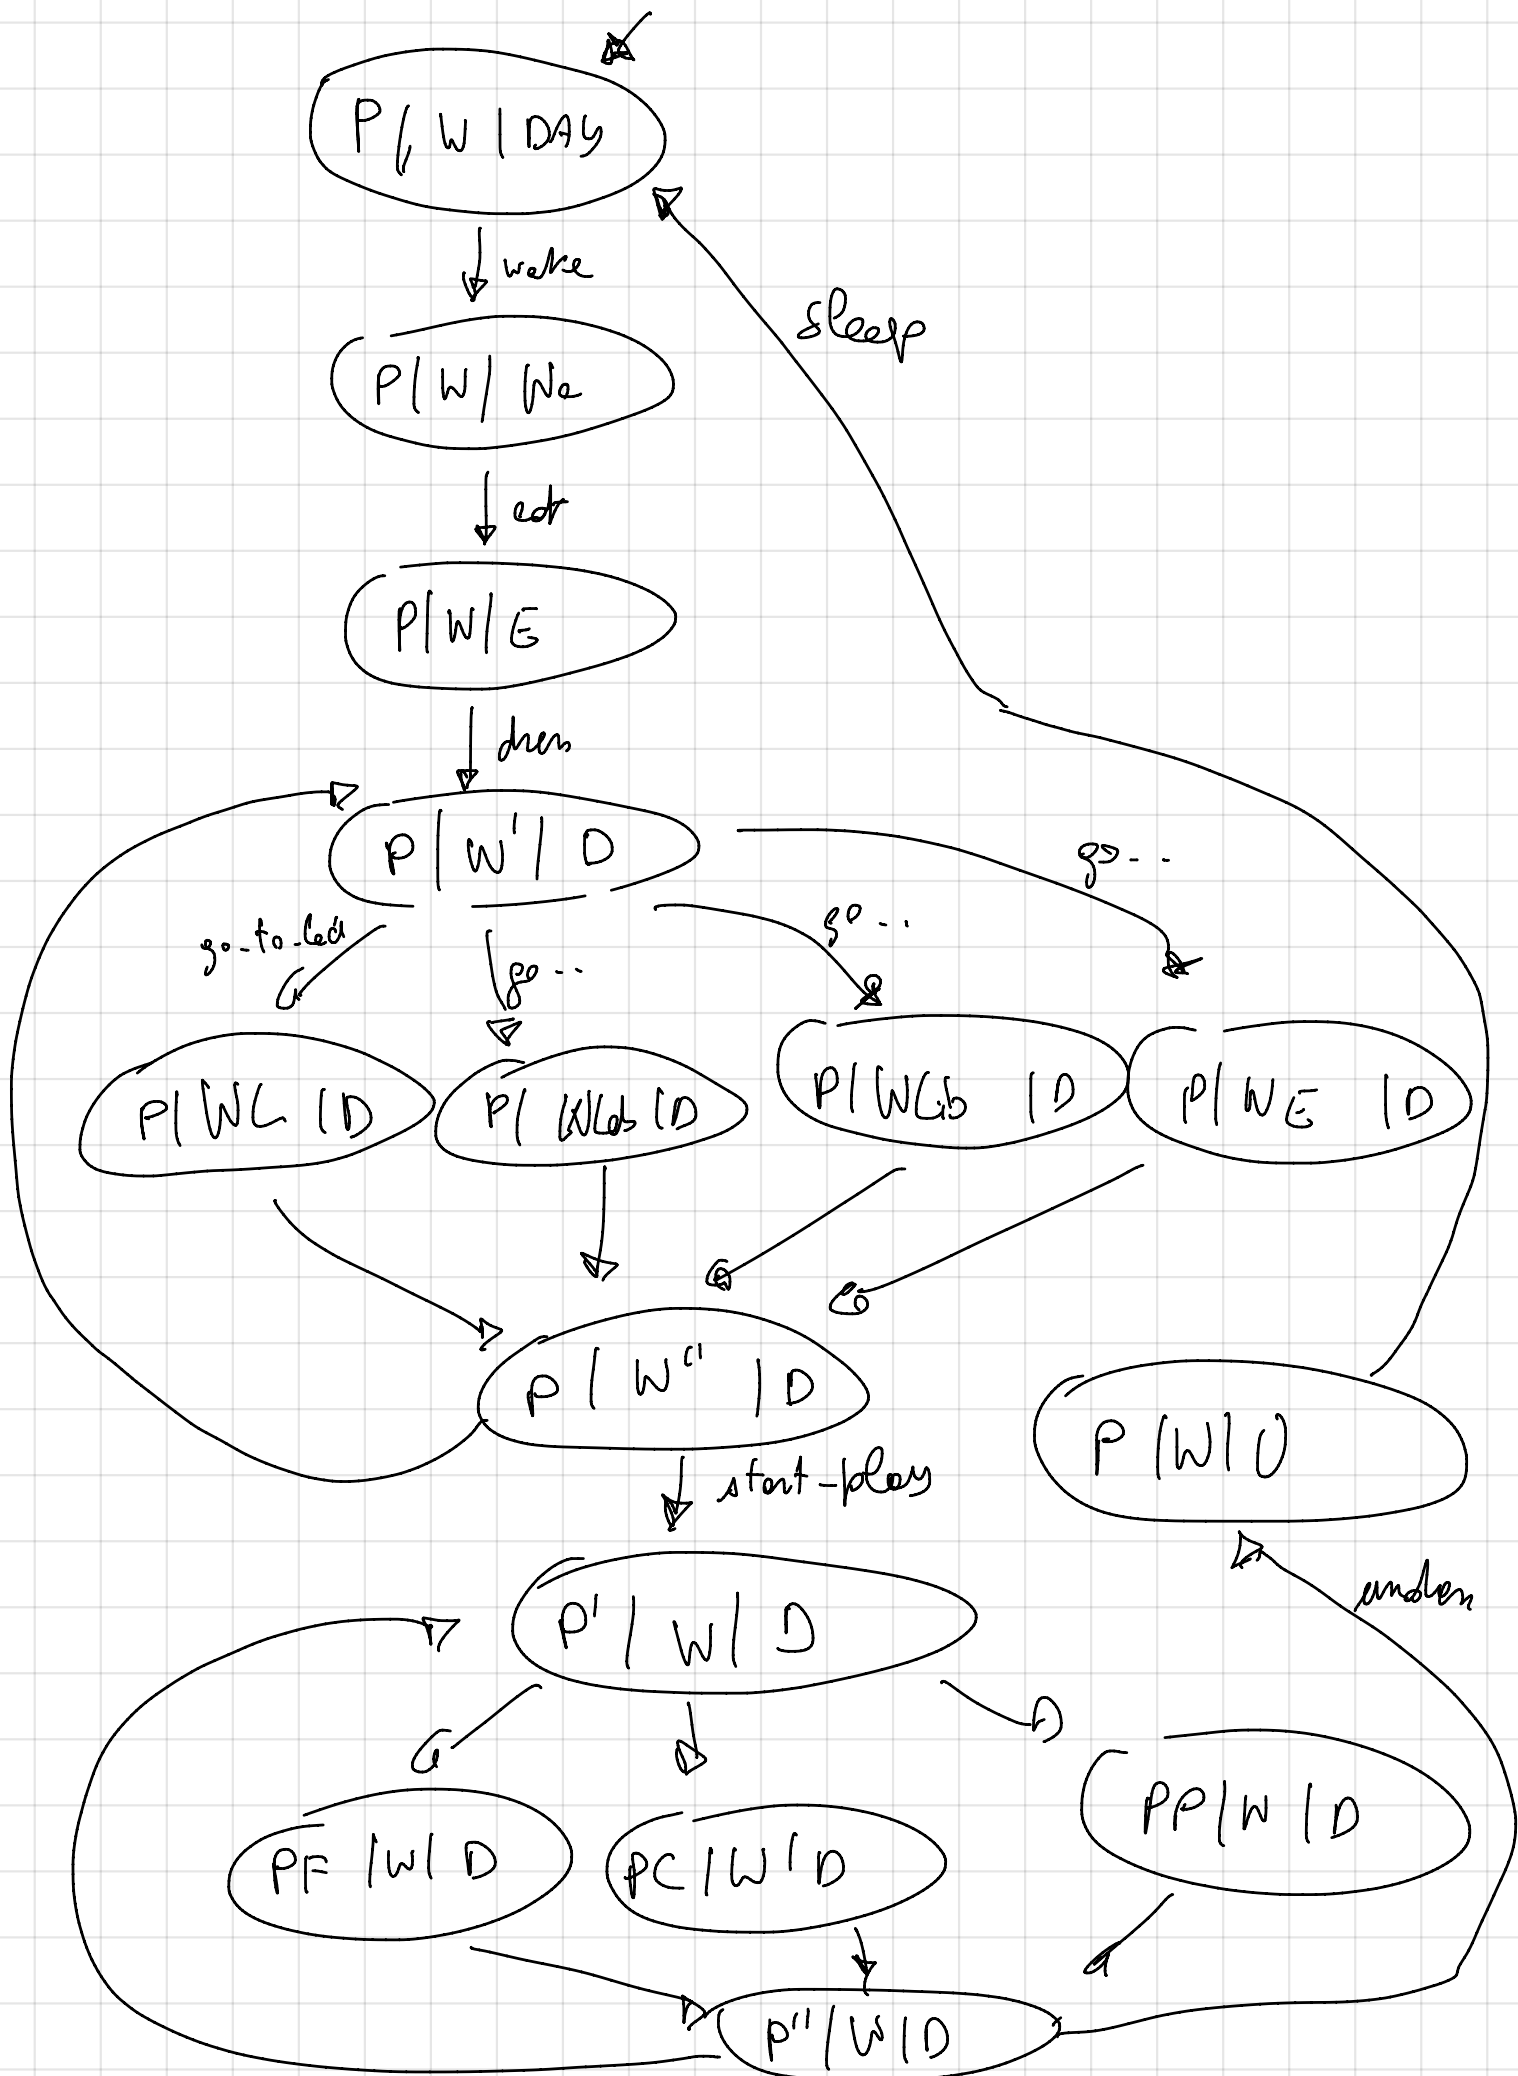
P | W | DAY

wake

P | W | We

eat

P | W | E

dress

P | W' | D

go_to_bed

go..

go..

go..

P | WL | D

P | WLab | D

P | WLib | D

P | WE | D

P | W'' | D

P | W | U

sleep

start_play

P' | W | D

PF | W | D

PC | W | D

PP | W | D

P'' | W | D

undress